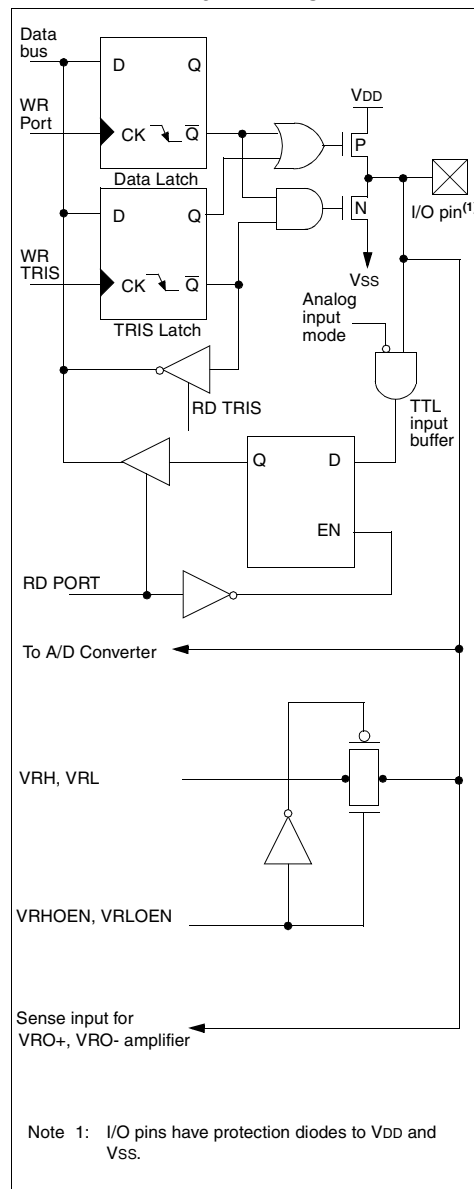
Data bus

WR Port

D Q

CK $\overline{Q}$

Data Latch

D Q

WR TRIS

CK $\overline{Q}$

TRIS Latch

VDD

P

N

I/O pin(1

VSS

Analog input mode

RD TRIS

TTL input buffer

Q D

EN

RD PORT

To A/D Converter

VRH, VRL

VRHOEN, VRLOEN

Sense input for VRO+, VRO- amplifier

Note 1: I/O pins have protection diodes to VDD and VSS.